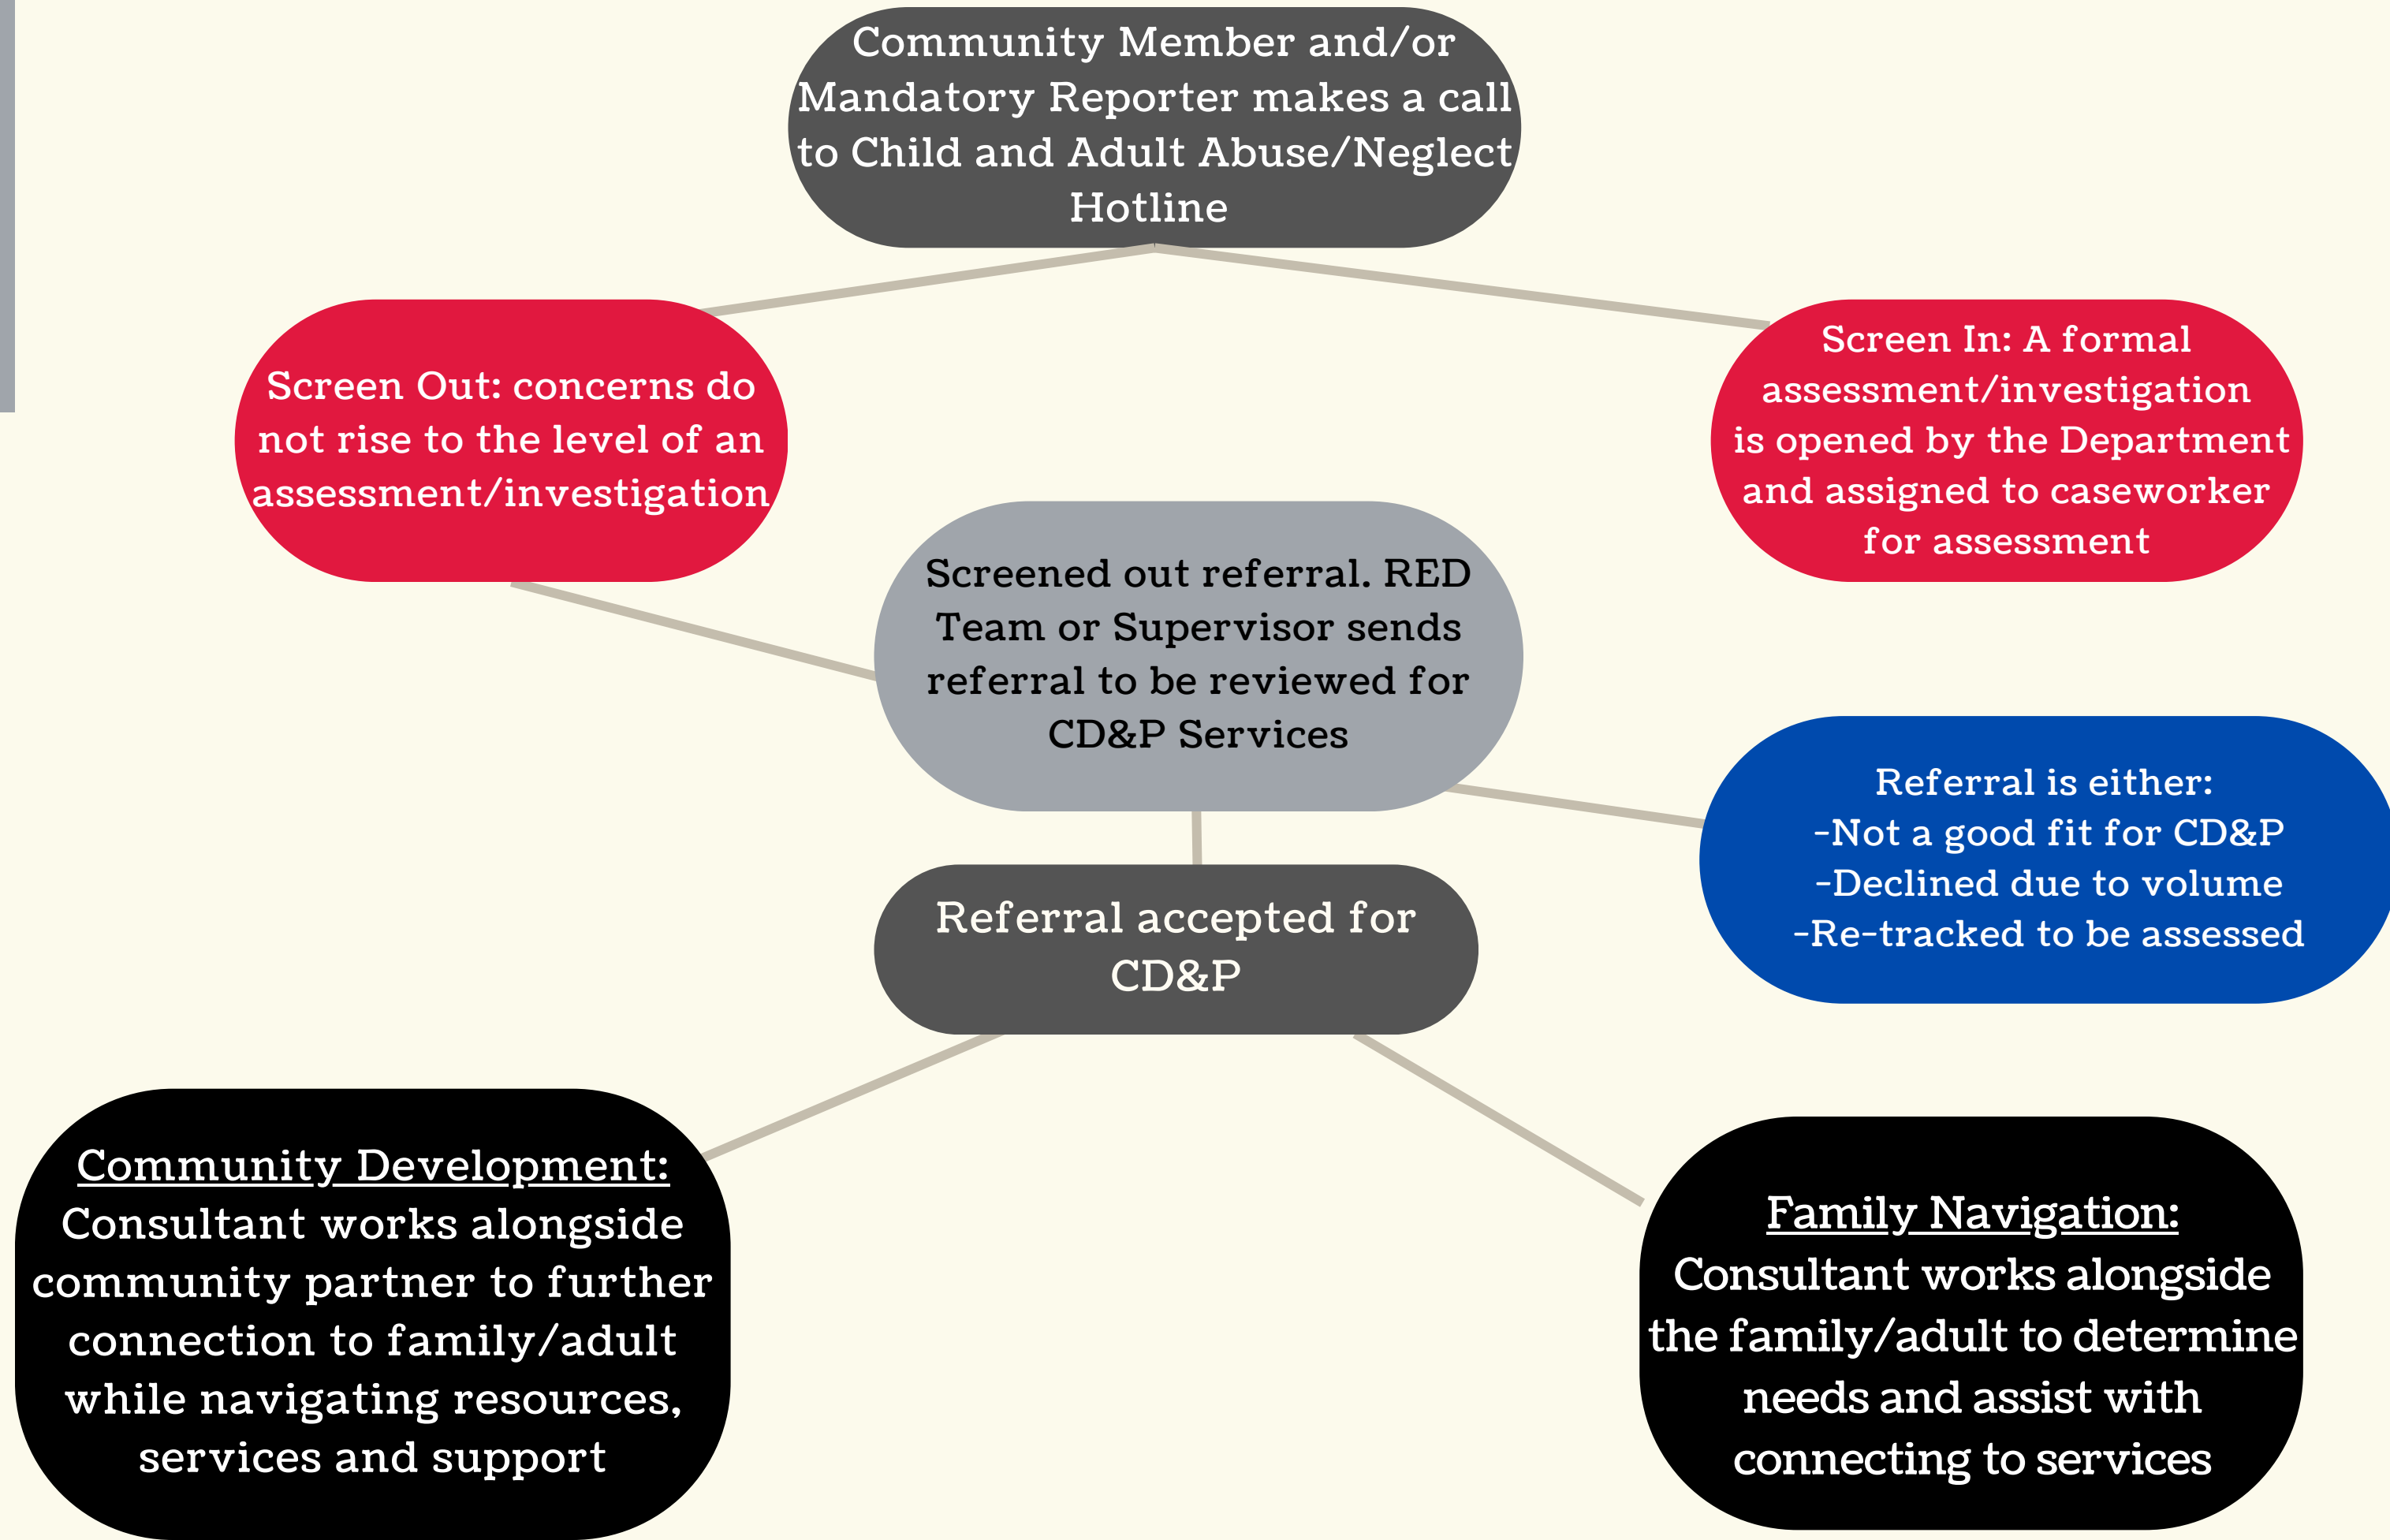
Community Member and/or Mandatory Reporter makes a call to Child and Adult Abuse/Neglect Hotline

Screen Out: concerns do not rise to the level of an assessment/investigation

Screen In: A formal assessment/investigation is opened by the Department and assigned to caseworker for assessment

Screened out referral. RED Team or Supervisor sends referral to be reviewed for CD&P Services

Referral is either:
-Not a good fit for CD&P
-Declined due to volume
-Re-tracked to be assessed

Referral accepted for CD&P

Community Development: Consultant works alongside community partner to further connection to family/adult while navigating resources, services and support

Family Navigation: Consultant works alongside the family/adult to determine needs and assist with connecting to services